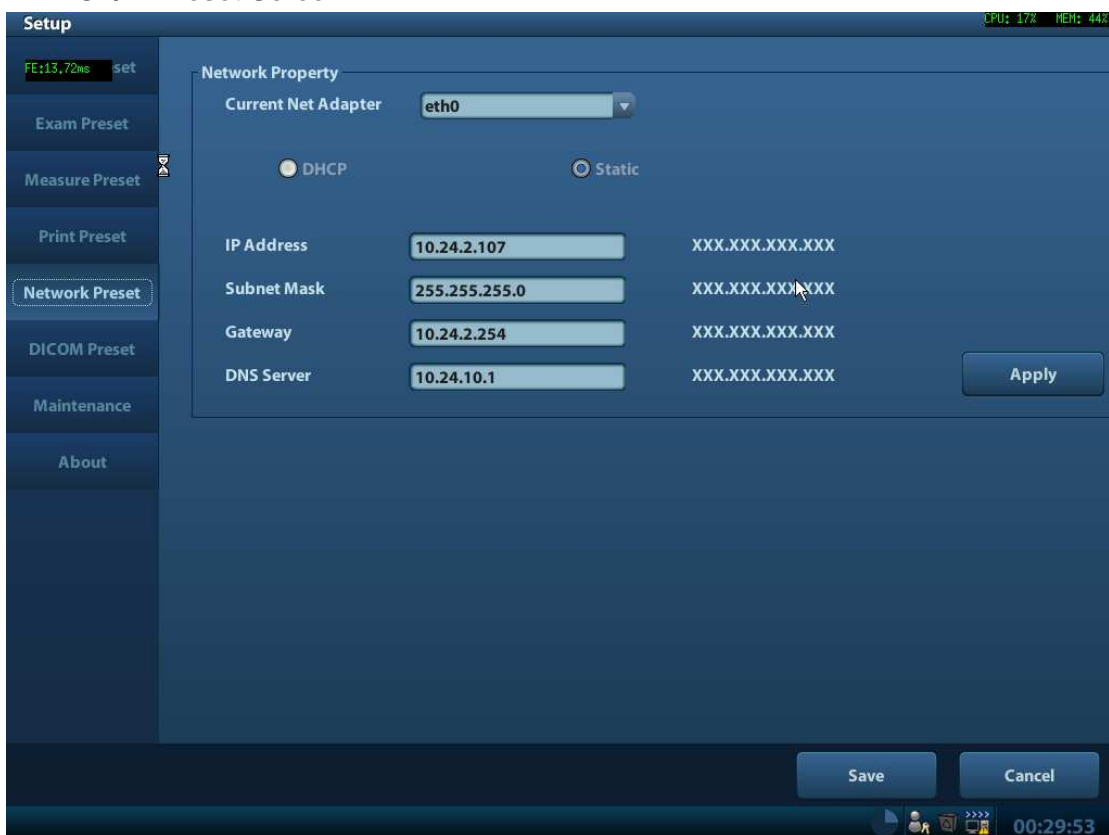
Setup

CPU: 17% MEM: 44%

FE:13.72ms set

Exam Preset

Measure Preset

Print Preset

Network Preset

DICOM Preset

Maintenance

About

Network Property

Current Net Adapter eth0

DHCP

Static

IP Address 10.24.2.107 XXX.XXX.XXX.XXX

Subnet Mask 255.255.255.0 XXX.XXX.XXX.XXX

Gateway 10.24.2.254 XXX.XXX.XXX.XXX

DNS Server 10.24.10.1 XXX.XXX.XXX.XXX

Apply

Save

Cancel

00:29:53